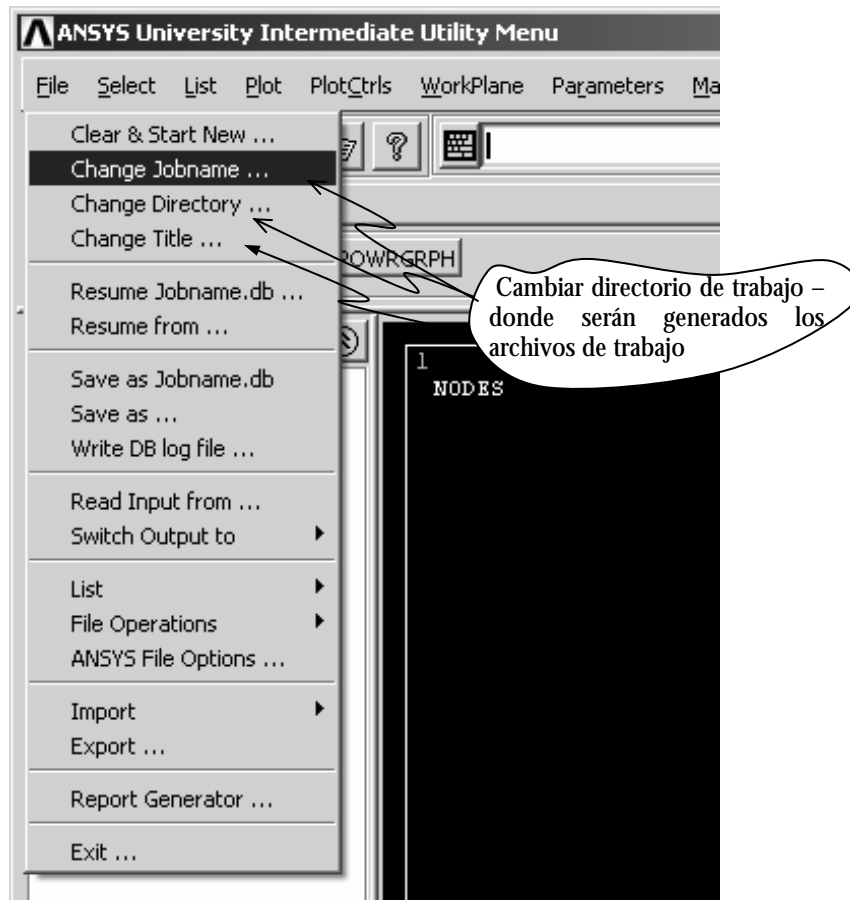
ANSYS University Intermediate Utility Menu

File Select List Plot PlotCtrls WorkPlane Parameters Ma

Clear & Start New ...
Change Jobname ...
Change Directory ...
Change Title ...

Resume Jobname.db ...
Resume from ...

Save as Jobname.db
Save as ...
Write DB log file ...

Read Input from ...
Switch Output to

List
File Operations
ANSYS File Options ...

Import
Export ...

Report Generator ...

Exit ...

POWRGRPH

1
NODES

Cambiar directorio de trabajo – donde serán generados los archivos de trabajo